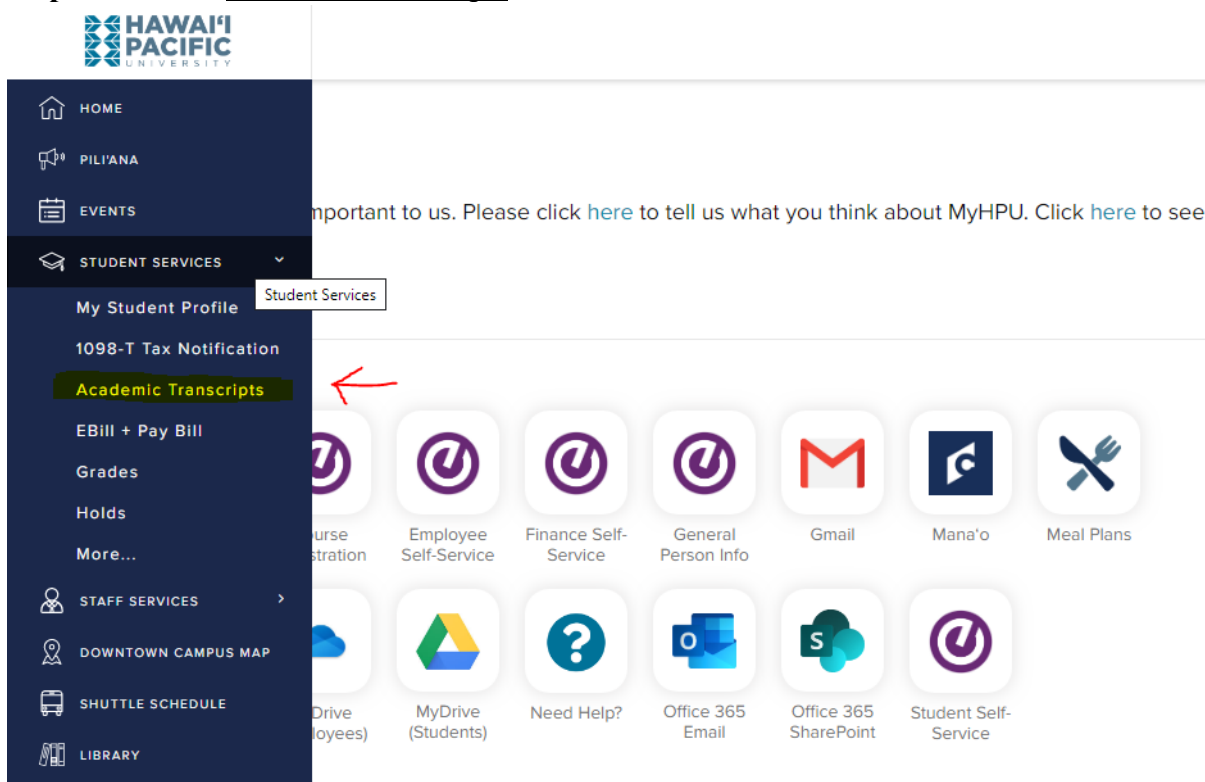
HAWAIʻI PACIFIC UNIVERSITY

HOME
PILI'ANA
EVENTS
STUDENT SERVICES
My Student Profile
1098-T Tax Notification
Academic Transcripts
EBill + Pay Bill
Grades
Holds
More...
STAFF SERVICES
DOWNTOWN CAMPUS MAP
SHUTTLE SCHEDULE
LIBRARY

Student Services

mportant to us. Please click here to tell us what you think about MyHPU. Click here to see

ourse stration
Employee Self-Service
Finance Self-Service
General Person Info
Gmail
Mana'o
Meal Plans

Drive loyees)
MyDrive (Students)
Need Help?
Office 365 Email
Office 365 SharePoint
Student Self-Service